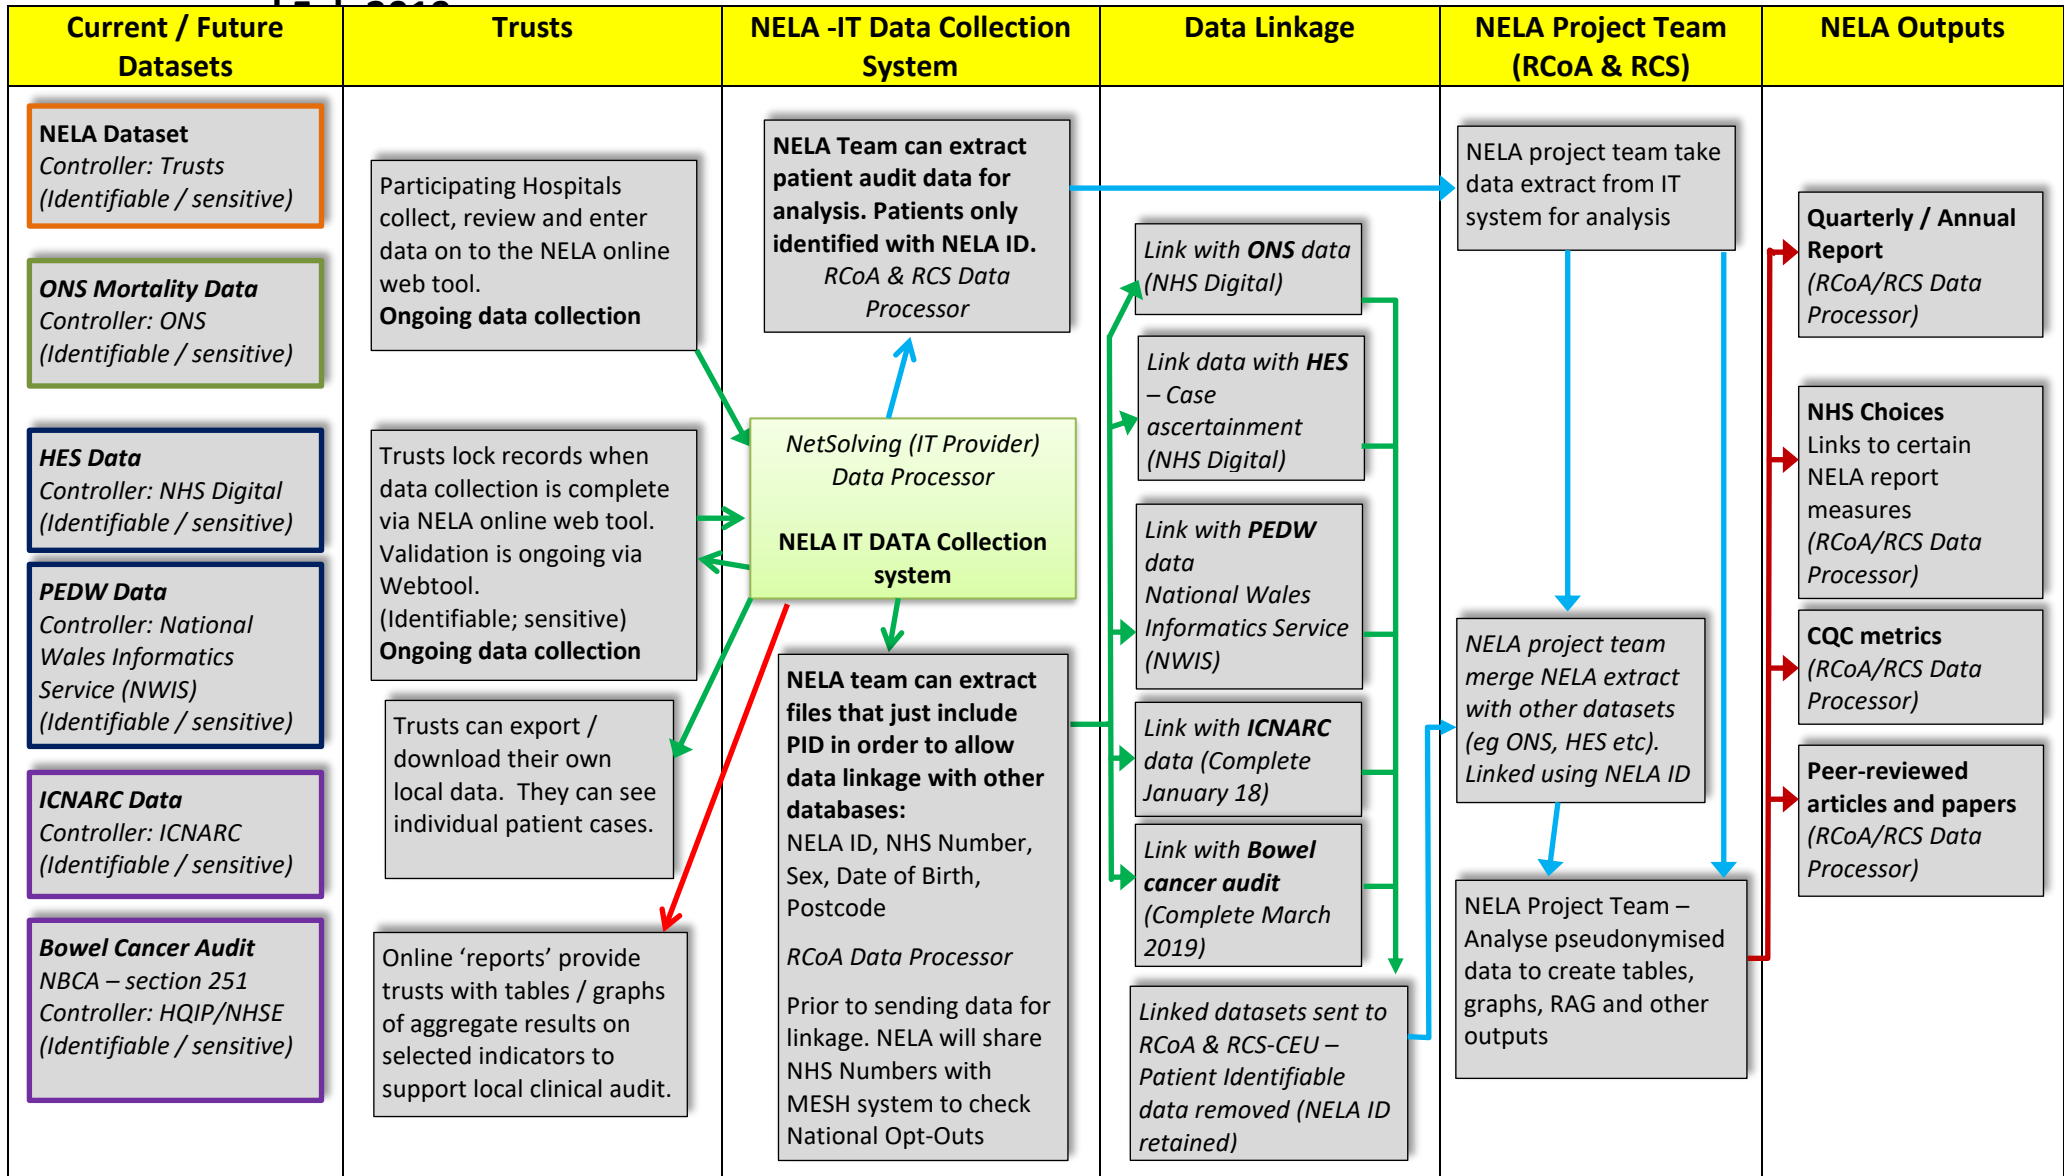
| Current / Future Datasets | Trusts | NELA -IT Data Collection System | Data Linkage | NELA Project Team (RCoA & RCS) | NELA Outputs |
|---|---|---|---|---|---|

**NELA Dataset**
*Controller: Trusts*
*(Identifiable / sensitive)*

***ONS Mortality Data***
*Controller: ONS*
*(Identifiable / sensitive)*

***HES Data***
*Controller: NHS Digital*
*(Identifiable / sensitive)*

***PEDW Data***
*Controller: National Wales Informatics Service (NWIS)*
*(Identifiable / sensitive)*

***ICNARC Data***
*Controller: ICNARC*
*(Identifiable / sensitive)*

***Bowel Cancer Audit***
*NBCA – section 251*
*Controller: HQIP/NHSE*
*(Identifiable / sensitive)*

Participating Hospitals collect, review and enter data on to the NELA online web tool.
**Ongoing data collection**

Trusts lock records when data collection is complete via NELA online web tool. Validation is ongoing via Webtool.
(Identifiable; sensitive)
**Ongoing data collection**

Trusts can export / download their own local data. They can see individual patient cases.

Online 'reports' provide trusts with tables / graphs of aggregate results on selected indicators to support local clinical audit.

**NELA Team can extract patient audit data for analysis. Patients only identified with NELA ID.**
*RCoA & RCS Data Processor*

*NetSolving (IT Provider)*
*Data Processor*

**NELA IT DATA Collection system**

**NELA team can extract files that just include PID in order to allow data linkage with other databases:**
NELA ID, NHS Number, Sex, Date of Birth, Postcode

*RCoA Data Processor*

Prior to sending data for linkage. NELA will share NHS Numbers with MESH system to check National Opt-Outs

*Link with* ***ONS*** *data (NHS Digital)*

*Link data with* ***HES*** *– Case ascertainment (NHS Digital)*

*Link with* ***PEDW*** *data*
*National Wales Informatics Service (NWIS)*

*Link with* ***ICNARC*** *data (Complete January 18)*

*Link with* ***Bowel cancer audit*** *(Complete March 2019)*

*Linked datasets sent to RCoA & RCS-CEU – Patient Identifiable data removed (NELA ID retained)*

NELA project team take data extract from IT system for analysis

*NELA project team merge NELA extract with other datasets (eg ONS, HES etc). Linked using NELA ID*

NELA Project Team – Analyse pseudonymised data to create tables, graphs, RAG and other outputs

**Quarterly / Annual Report**
*(RCoA/RCS Data Processor)*

**NHS Choices**
Links to certain NELA report measures
*(RCoA/RCS Data Processor)*

**CQC metrics**
*(RCoA/RCS Data Processor)*

**Peer-reviewed articles and papers**
*(RCoA/RCS Data Processor)*